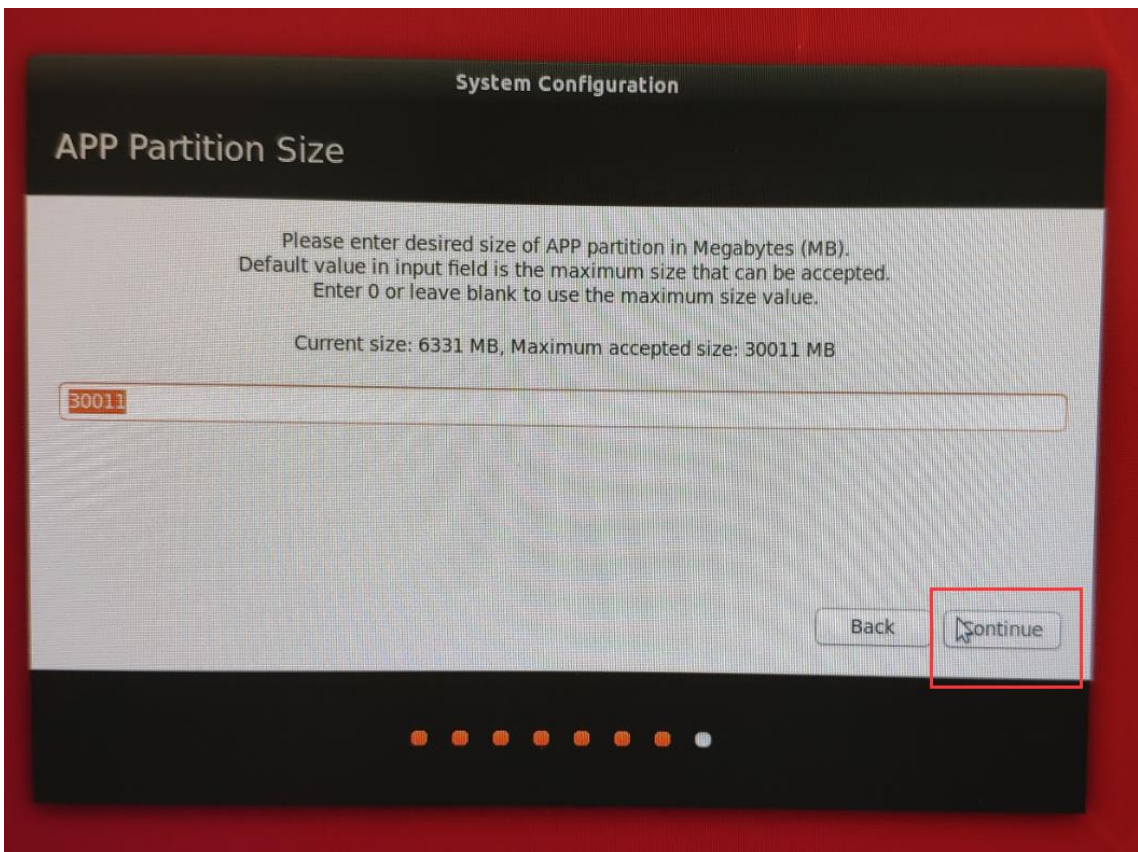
System Configuration

APP Partition Size

Please enter desired size of APP partition in Megabytes (MB).
Default value in input field is the maximum size that can be accepted.
Enter 0 or leave blank to use the maximum size value.

Current size: 6331 MB, Maximum accepted size: 30011 MB

30011

Back

Continue